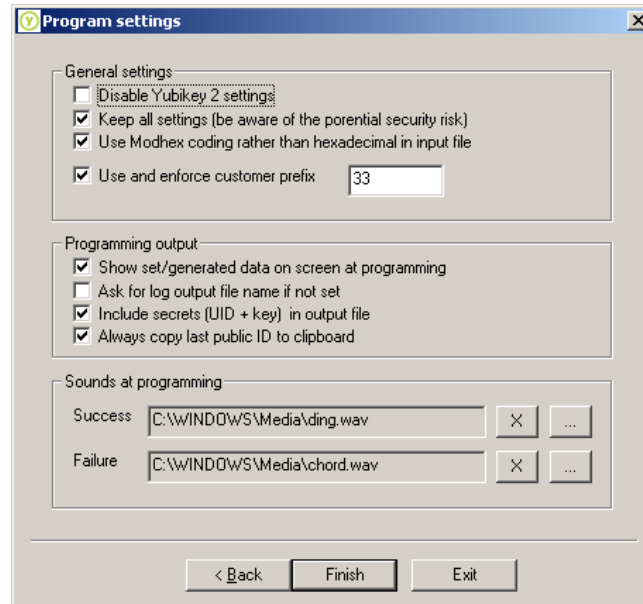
Program settings

General settings
Disable Yubikey 2 settings
Keep all settings (be aware of the porential security risk)
Use Modhex coding rather than hexadecimal in input file
Use and enforce customer prefix 33

Programming output
Show set/generated data on screen at programming
Ask for log output file name if not set
Include secrets (UID + key) in output file
Always copy last public ID to clipboard

Sounds at programming
Success C:\WINDOWS\Media\ding.wav X ...
Failure C:\WINDOWS\Media\chord.wav X ...

< Back Finish Exit